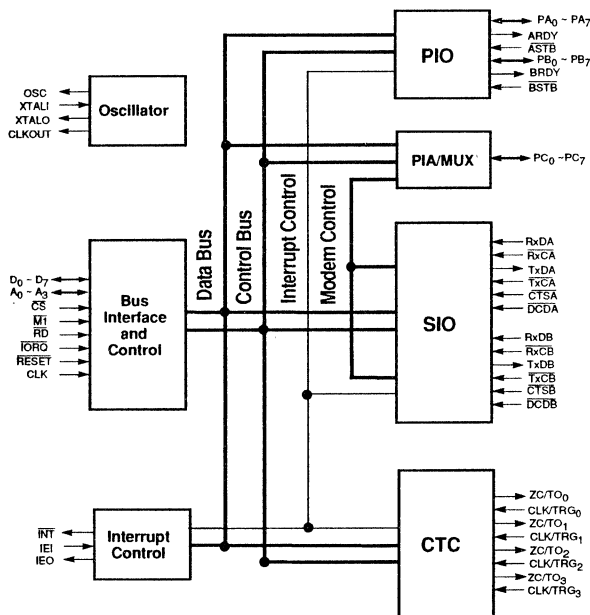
PIO

$PA_0 \sim PA_7$
ARDY
$\overline{ASTB}$
$PB_0 \sim PB_7$
BRDY
$\overline{BSTB}$

OSC
XTALI
XTALO
CLKOUT

Oscillator

PIA/MUX

$PC_0 \sim PC_7$

Data Bus

Control Bus

Interrupt Control

Modem Control

$D_0 - D_7$
$A_0 - A_3$
$\overline{CS}$
$\overline{M1}$
$\overline{RD}$
$\overline{IORQ}$
$\overline{RESET}$
CLK

Bus Interface and Control

SIO

RxDA
$\overline{RxCA}$
TxDA
$\overline{TxCA}$
$\overline{CTSA}$
$\overline{DCDA}$
RxDB
$\overline{RxCB}$
TxDB
$\overline{TxCB}$
$\overline{CTSB}$
$\overline{DCDB}$

$\overline{INT}$
IEI
IEO

Interrupt Control

CTC

$ZC/TO_0$
$CLK/TRG_0$
$ZC/TO_1$
$CLK/TRG_1$
$ZC/TO_2$
$CLK/TRG_2$
$ZC/TO_3$
$CLK/TRG_3$